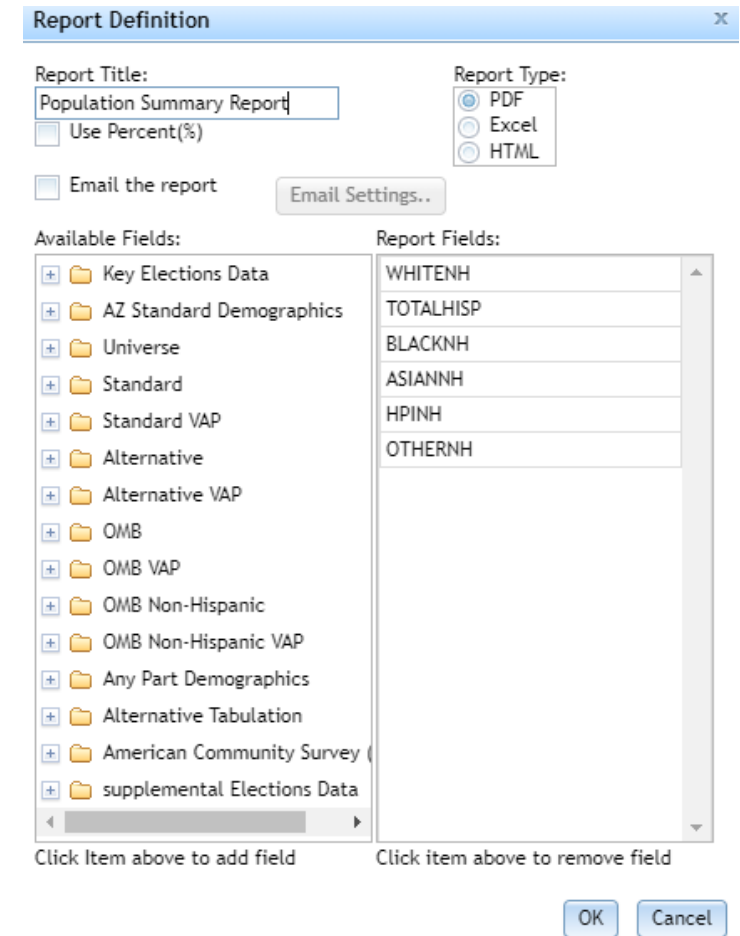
Report Definition
x

Report Title:
Population Summary Report
Use Percent(%)

Report Type:
PDF
Excel
HTML

Email the report
Email Settings..

Available Fields:
Key Elections Data
AZ Standard Demographics
Universe
Standard
Standard VAP
Alternative
Alternative VAP
OMB
OMB VAP
OMB Non-Hispanic
OMB Non-Hispanic VAP
Any Part Demographics
Alternative Tabulation
American Community Survey (
supplemental Elections Data

Report Fields:
WHITENH
TOTALHISP
BLACKNH
ASIANNH
HPINH
OTHERNH

Click Item above to add field
Click item above to remove field

OK
Cancel